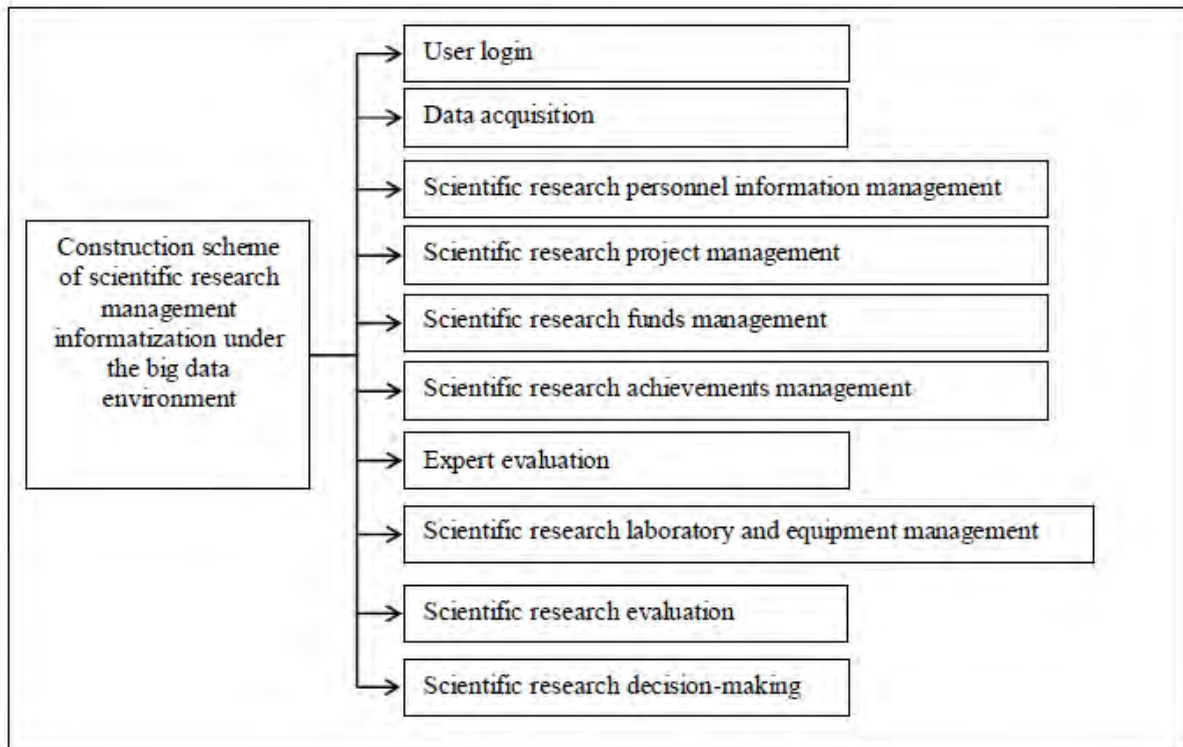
Construction scheme of scientific research management informatization under the big data environment

User login

Data acquisition

Scientific research personnel information management

Scientific research project management

Scientific research funds management

Scientific research achievements management

Expert evaluation

Scientific research laboratory and equipment management

Scientific research evaluation

Scientific research decision-making